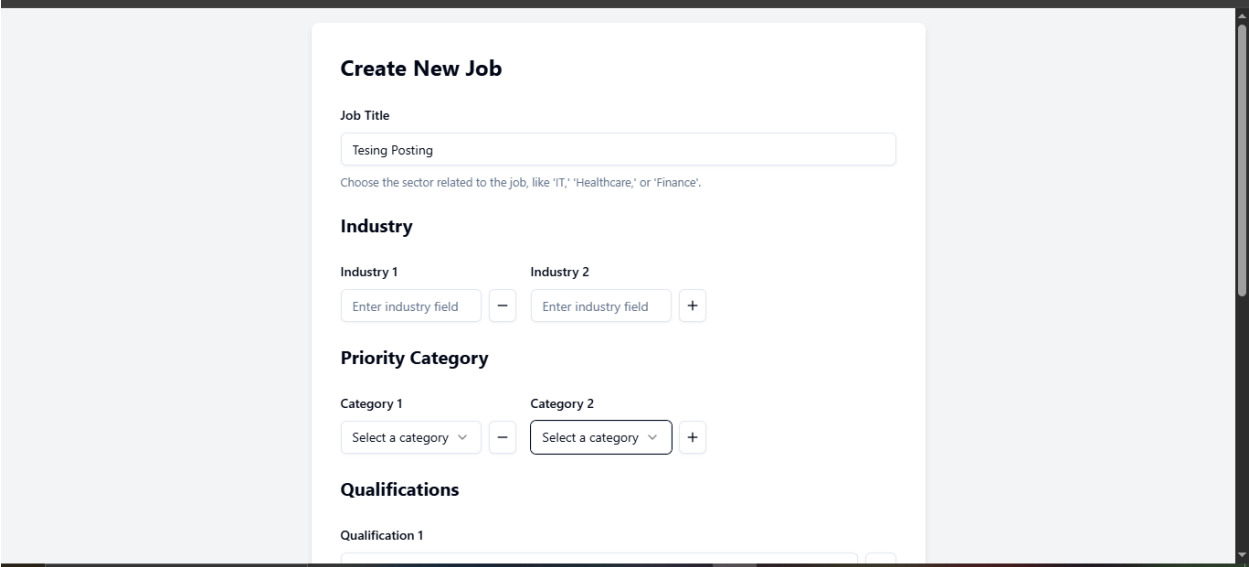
Create New Job

Job Title

Tesing Posting

Choose the sector related to the job, like 'IT,' 'Healthcare,' or 'Finance'.

Industry

Industry 1

Enter industry field

−

Industry 2

Enter industry field

+

Priority Category

Category 1

Select a category

−

Category 2

Select a category

+

Qualifications

Qualification 1